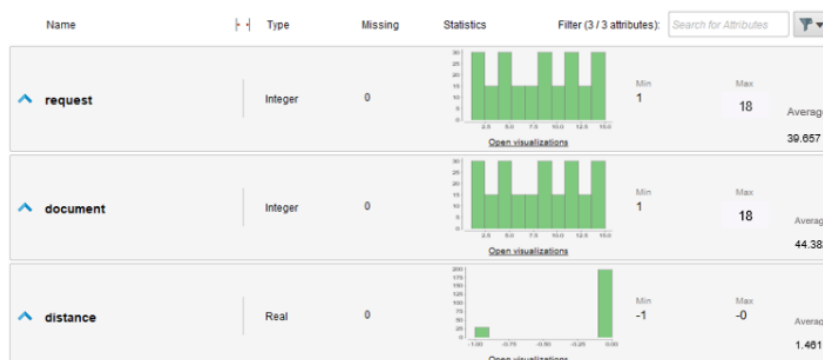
Name | Type | Missing | Statistics | Filter (3 / 3 attributes): | Search for Attributes

| Name | Type | Missing | Statistics | Min | Max | Average |
|---|---|---|---|---|---|---|
| request | Integer | 0 | Open visualizations | 1 | 18 | 39.657 |
| document | Integer | 0 | Open visualizations | 1 | 18 | 44.38 |
| distance | Real | 0 | Open visualizations | -1 | -0 | 1.461 |